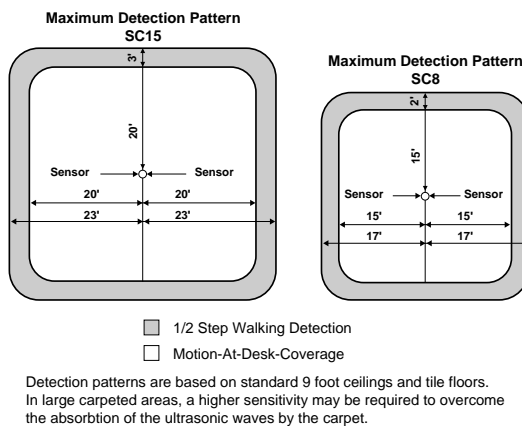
Maximum Detection Pattern
SC15

3'

20'

Sensor

Sensor

20'

20'

23'

23'

Maximum Detection Pattern
SC8

2'

15'

Sensor

Sensor

15'

15'

17'

17'

1/2 Step Walking Detection

Motion-At-Desk-Coverage

Detection patterns are based on standard 9 foot ceilings and tile floors. In large carpeted areas, a higher sensitivity may be required to overcome the absorbtion of the ultrasonic waves by the carpet.